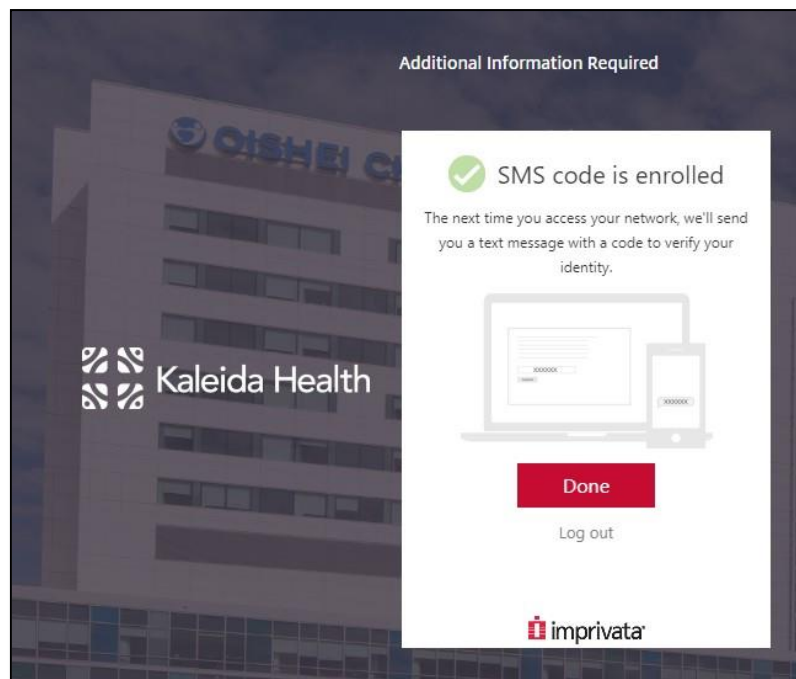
Additional Information Required

OISHEI C

Kaleida Health

SMS code is enrolled

The next time you access your network, we'll send you a text message with a code to verify your identity.

XXXXXX

XXXXXX

Done

Log out

imprivata